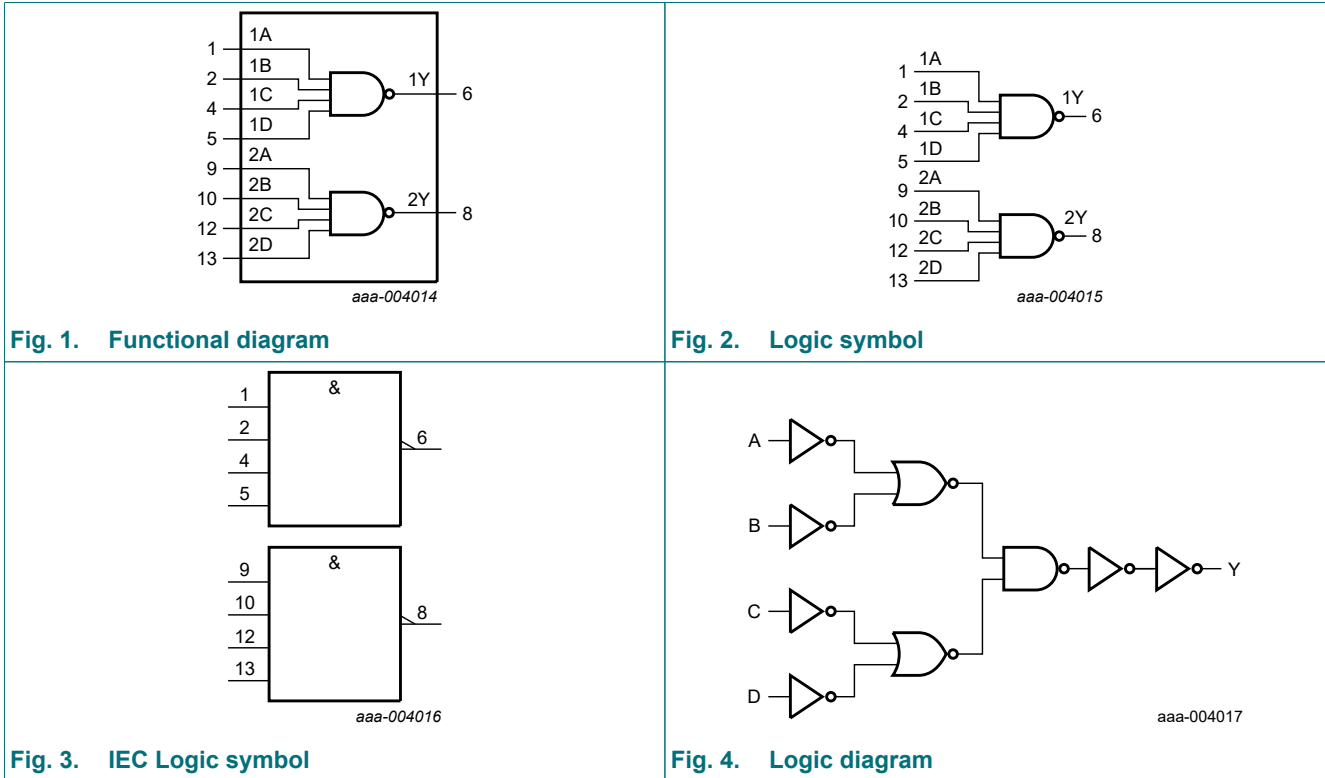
1
2
4
5
9
10
12
13
1A
1B
1C
1D
2A
2B
2C
2D
1Y
2Y
6
8
aaa-004014

Fig. 1. Functional diagram

1
2
4
5
9
10
12
13
1A
1B
1C
1D
2A
2B
2C
2D
1Y
2Y
6
8
aaa-004015

Fig. 2. Logic symbol

&
1
2
4
5
6
&
9
10
12
13
8
aaa-004016

Fig. 3. IEC Logic symbol

A
B
C
D
Y
aaa-004017

Fig. 4. Logic diagram